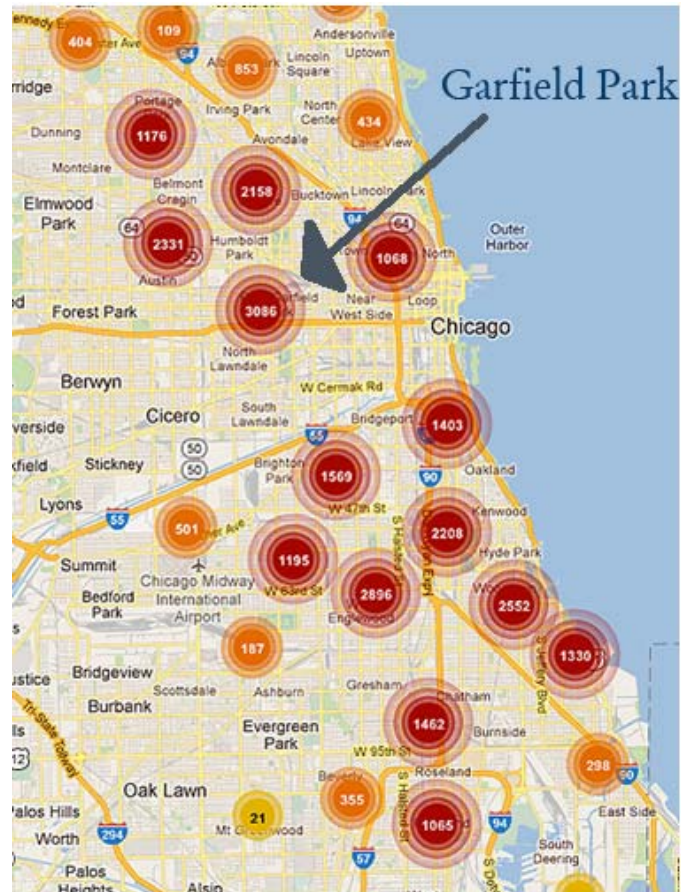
Garfield Park

404
109
853
1176
434
2158
2331
1068
3086
1403
1569
501
2208
1195
2896
2552
187
1330
1462
298
355
21
1065

Andersonville
Uptown
Lincoln Square
Irving Park
North Center
Lake View
Portage
Dunning
Avondale
Montclare
Belmont Cragin
Bucktown
Lincoln Park
Elmwood Park
Humboldt Park
Outer Harbor
Austin
Near West Side
Loop
Forest Park
Chicago
North Lawndale
Berwyn
W Cermak Rd
Cicero
South Lawndale
Bridgeport
Stickney
Brighton Park
Oakland
Lyons
W 47th St
Kenwood
Hyde Park
Summit
Chicago Midway International Airport
W 63rd St
Bedford Park
Englewood
Bridgeview
Scottsdale
Ashburn
Gresham
Chatham
Burbank
Evergreen Park
W 95th St
Burnside
Roseland
Beverly
Oak Lawn
Palos Hills
Worth
Mt Greenwood
East Side
South Deering
Palos Heights
Alsip
Tri-State Tollway